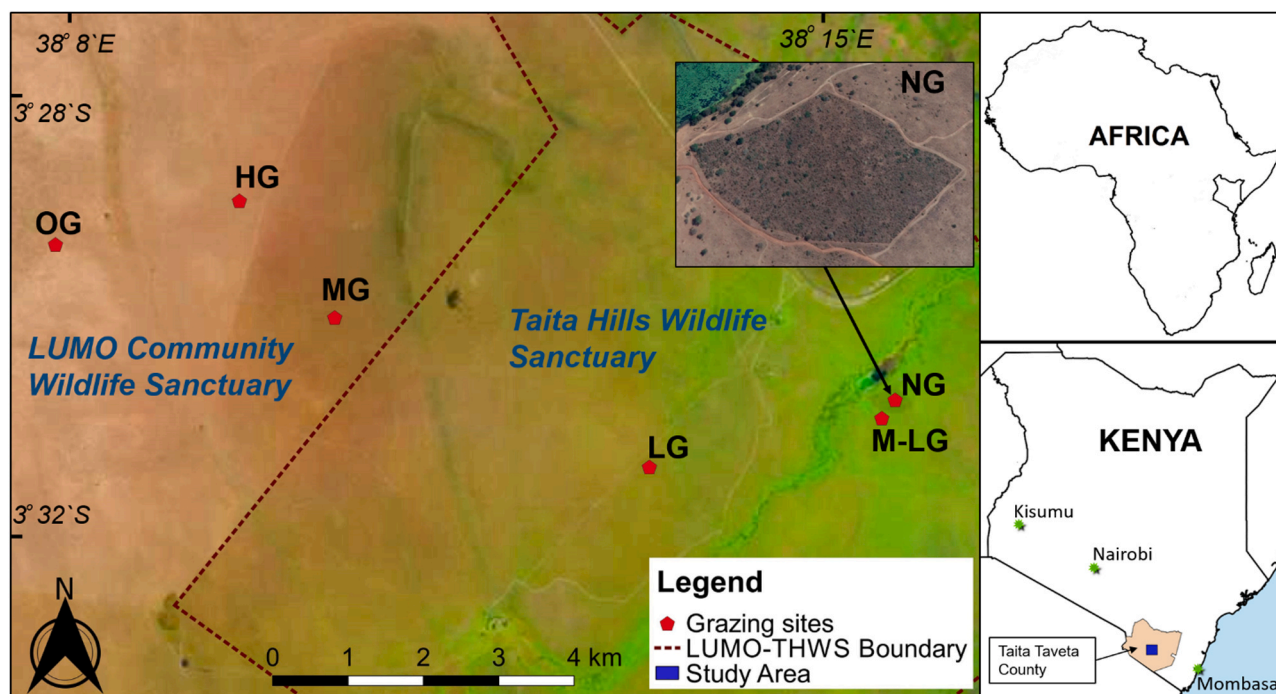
38° 8`E

38° 15`E

3° 28`S

NG

HG

OG

MG

LUMO Community Wildlife Sanctuary

Taita Hills Wildlife Sanctuary

NG

M-LG

LG

3° 32`S

N

0 1 2 3 4 km

Legend

Grazing sites

LUMO-THWS Boundary

Study Area

AFRICA

KENYA

Kisumu

Nairobi

Taita Taveta County

Mombasa